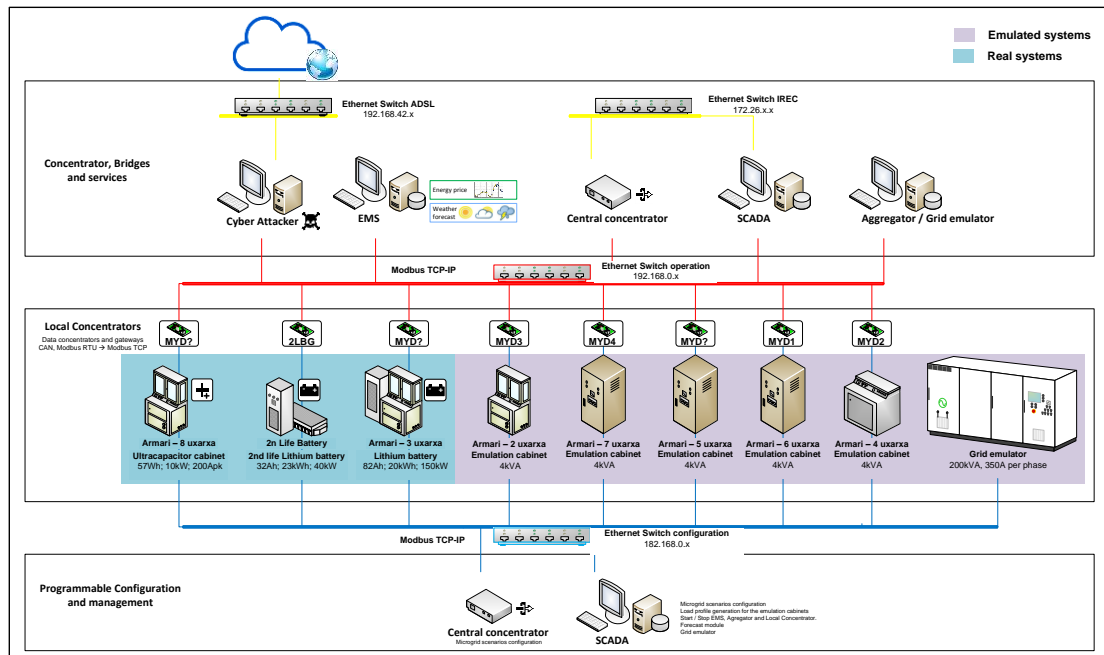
Emulated systems
Real systems

Ethernet Switch ADSL
192.168.42.x

Ethernet Switch IREC
172.26.x.x

Concentrator, Bridges and services

Energy price
Weather forecast

Cyber Attacker
EMS
Central concentrator
SCADA
Aggregator / Grid emulator

Modbus TCP-IP
Ethernet Switch operation
192.168.0.x

Local Concentrators
Data concentrators and gateways
CAN, Modbus RTU → Modbus TCP

MYD?
2LBG
MYD?
MYD3
MYD4
MYD?
MYD1
MYD2

Armari – 8 uxarxa
Ultracapacitor cabinet
57Wh; 10kW; 200Apk

2n Life Battery
2nd life Lithium battery
32Ah; 23kWh; 40kW

Armari – 3 uxarxa
Lithium battery
82Ah; 20kWh; 150kW

Armari – 2 uxarxa
Emulation cabinet
4kVA

Armari – 7 uxarxa
Emulation cabinet
4kVA

Armari – 5 uxarxa
Emulation cabinet
4kVA

Armari – 6 uxarxa
Emulation cabinet
4kVA

Armari – 4 uxarxa
Emulation cabinet
4kVA

Grid emulator
200kVA, 350A per phase

Modbus TCP-IP
Ethernet Switch configuration
182.168.0.x

Programmable Configuration and management

Central concentrator
Microgrid scenarios configuration

SCADA
Microgrid scenarios configuration
Load profile generation for the emulation cabinets
Start / Stop EMS, Agregator and Local Concentrator.
Forecast module
Grid emulator